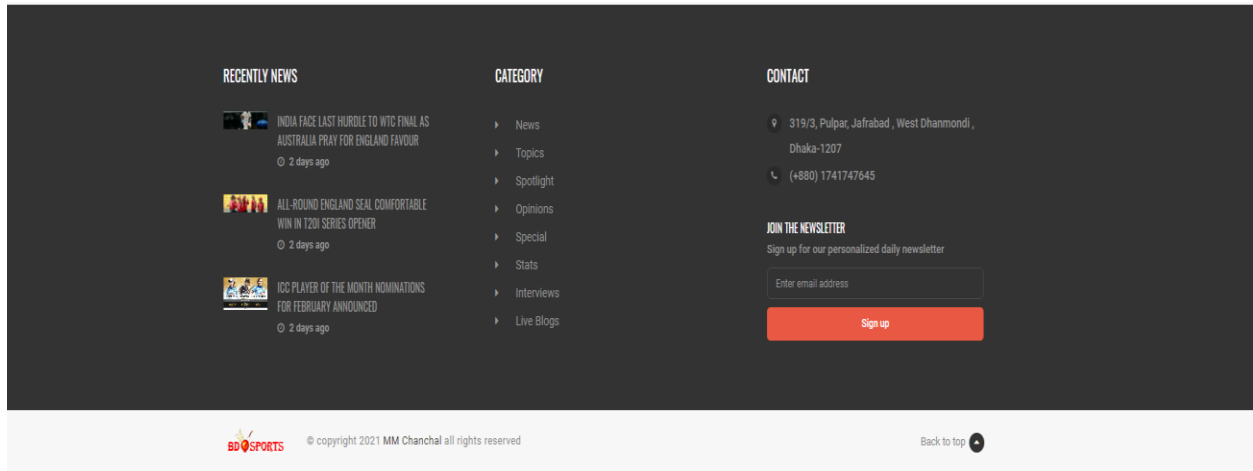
RECENTLY NEWS

INDIA FACE LAST HURDLE TO WTC FINAL AS AUSTRALIA PRAY FOR ENGLAND FAVOUR
2 days ago

ALL-ROUND ENGLAND SEAL COMFORTABLE WIN IN T20I SERIES OPENER
2 days ago

ICC PLAYER OF THE MONTH NOMINATIONS FOR FEBRUARY ANNOUNCED
2 days ago

CATEGORY

News
Topics
Spotlight
Opinions
Special
Stats
Interviews
Live Blogs

CONTACT

319/3, Pulpar, Jafrabad , West Dhanmondi , Dhaka-1207
(+880) 1741747645

JOIN THE NEWSLETTER
Sign up for our personalized daily newsletter

Enter email address

Sign up

BD SPORTS

© copyright 2021 MM Chanchal all rights reserved

Back to top